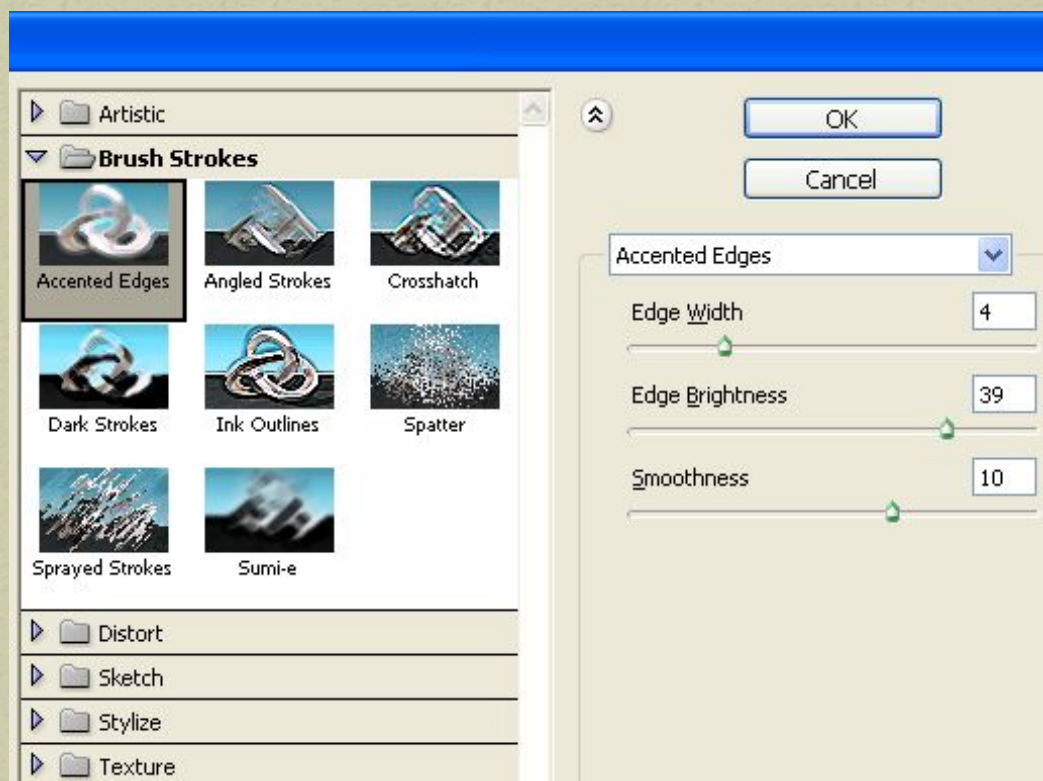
Artistic
Brush Strokes
Accented Edges
Angled Strokes
Crosshatch
Dark Strokes
Ink Outlines
Spatter
Sprayed Strokes
Sumi-e
Distort
Sketch
Stylize
Texture

OK
Cancel
Accented Edges
Edge Width
4
Edge Brightness
39
Smoothness
10